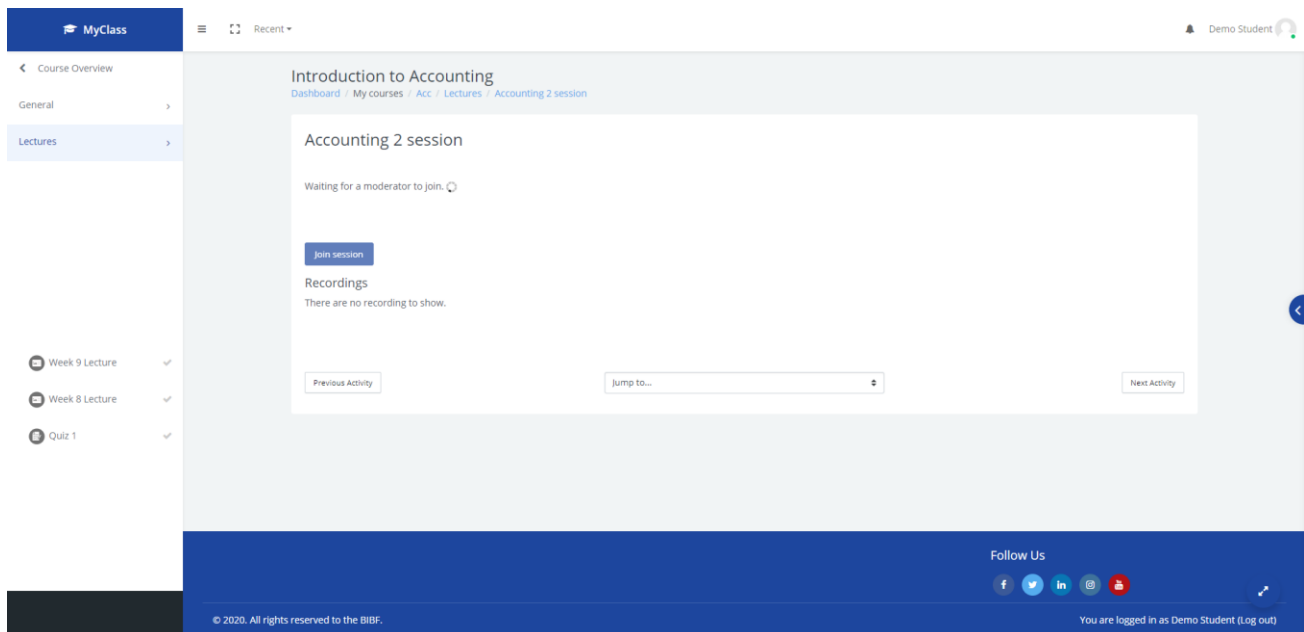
MyClass

Recent

Demo Student

Course Overview

General

Lectures

Week 9 Lecture

Week 8 Lecture

Quiz 1

Introduction to Accounting

Dashboard / My courses / Acc / Lectures / Accounting 2 session

Accounting 2 session

Waiting for a moderator to join.

Join session

Recordings

There are no recording to show.

Previous Activity

Jump to...

Next Activity

Follow Us

© 2020. All rights reserved to the BIBF.

You are logged in as Demo Student (Log out)